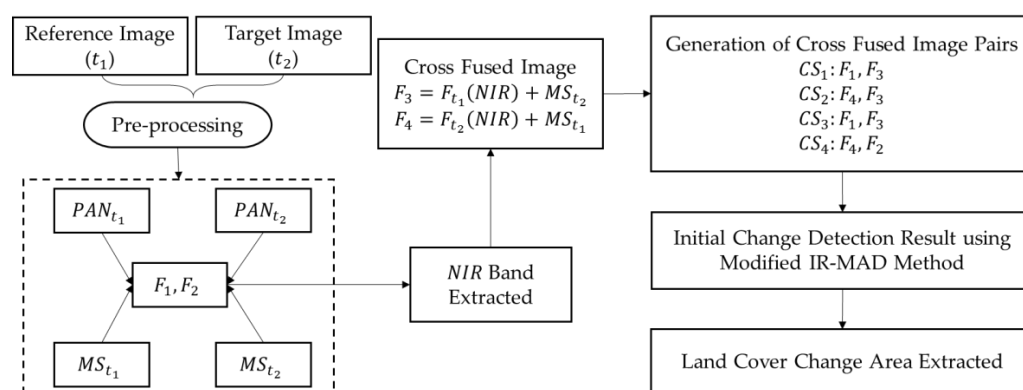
Reference Image $(t_1)$

Target Image $(t_2)$

Pre-processing

$PAN_{t_1}$

$PAN_{t_2}$

$F_1, F_2$

$MS_{t_1}$

$MS_{t_2}$

Cross Fused Image
$F_3 = F_{t_1}(NIR) + MS_{t_2}$
$F_4 = F_{t_2}(NIR) + MS_{t_1}$

$NIR$ Band Extracted

Generation of Cross Fused Image Pairs
$CS_1: F_1, F_3$
$CS_2: F_4, F_3$
$CS_3: F_1, F_3$
$CS_4: F_4, F_2$

Initial Change Detection Result using Modified IR-MAD Method

Land Cover Change Area Extracted